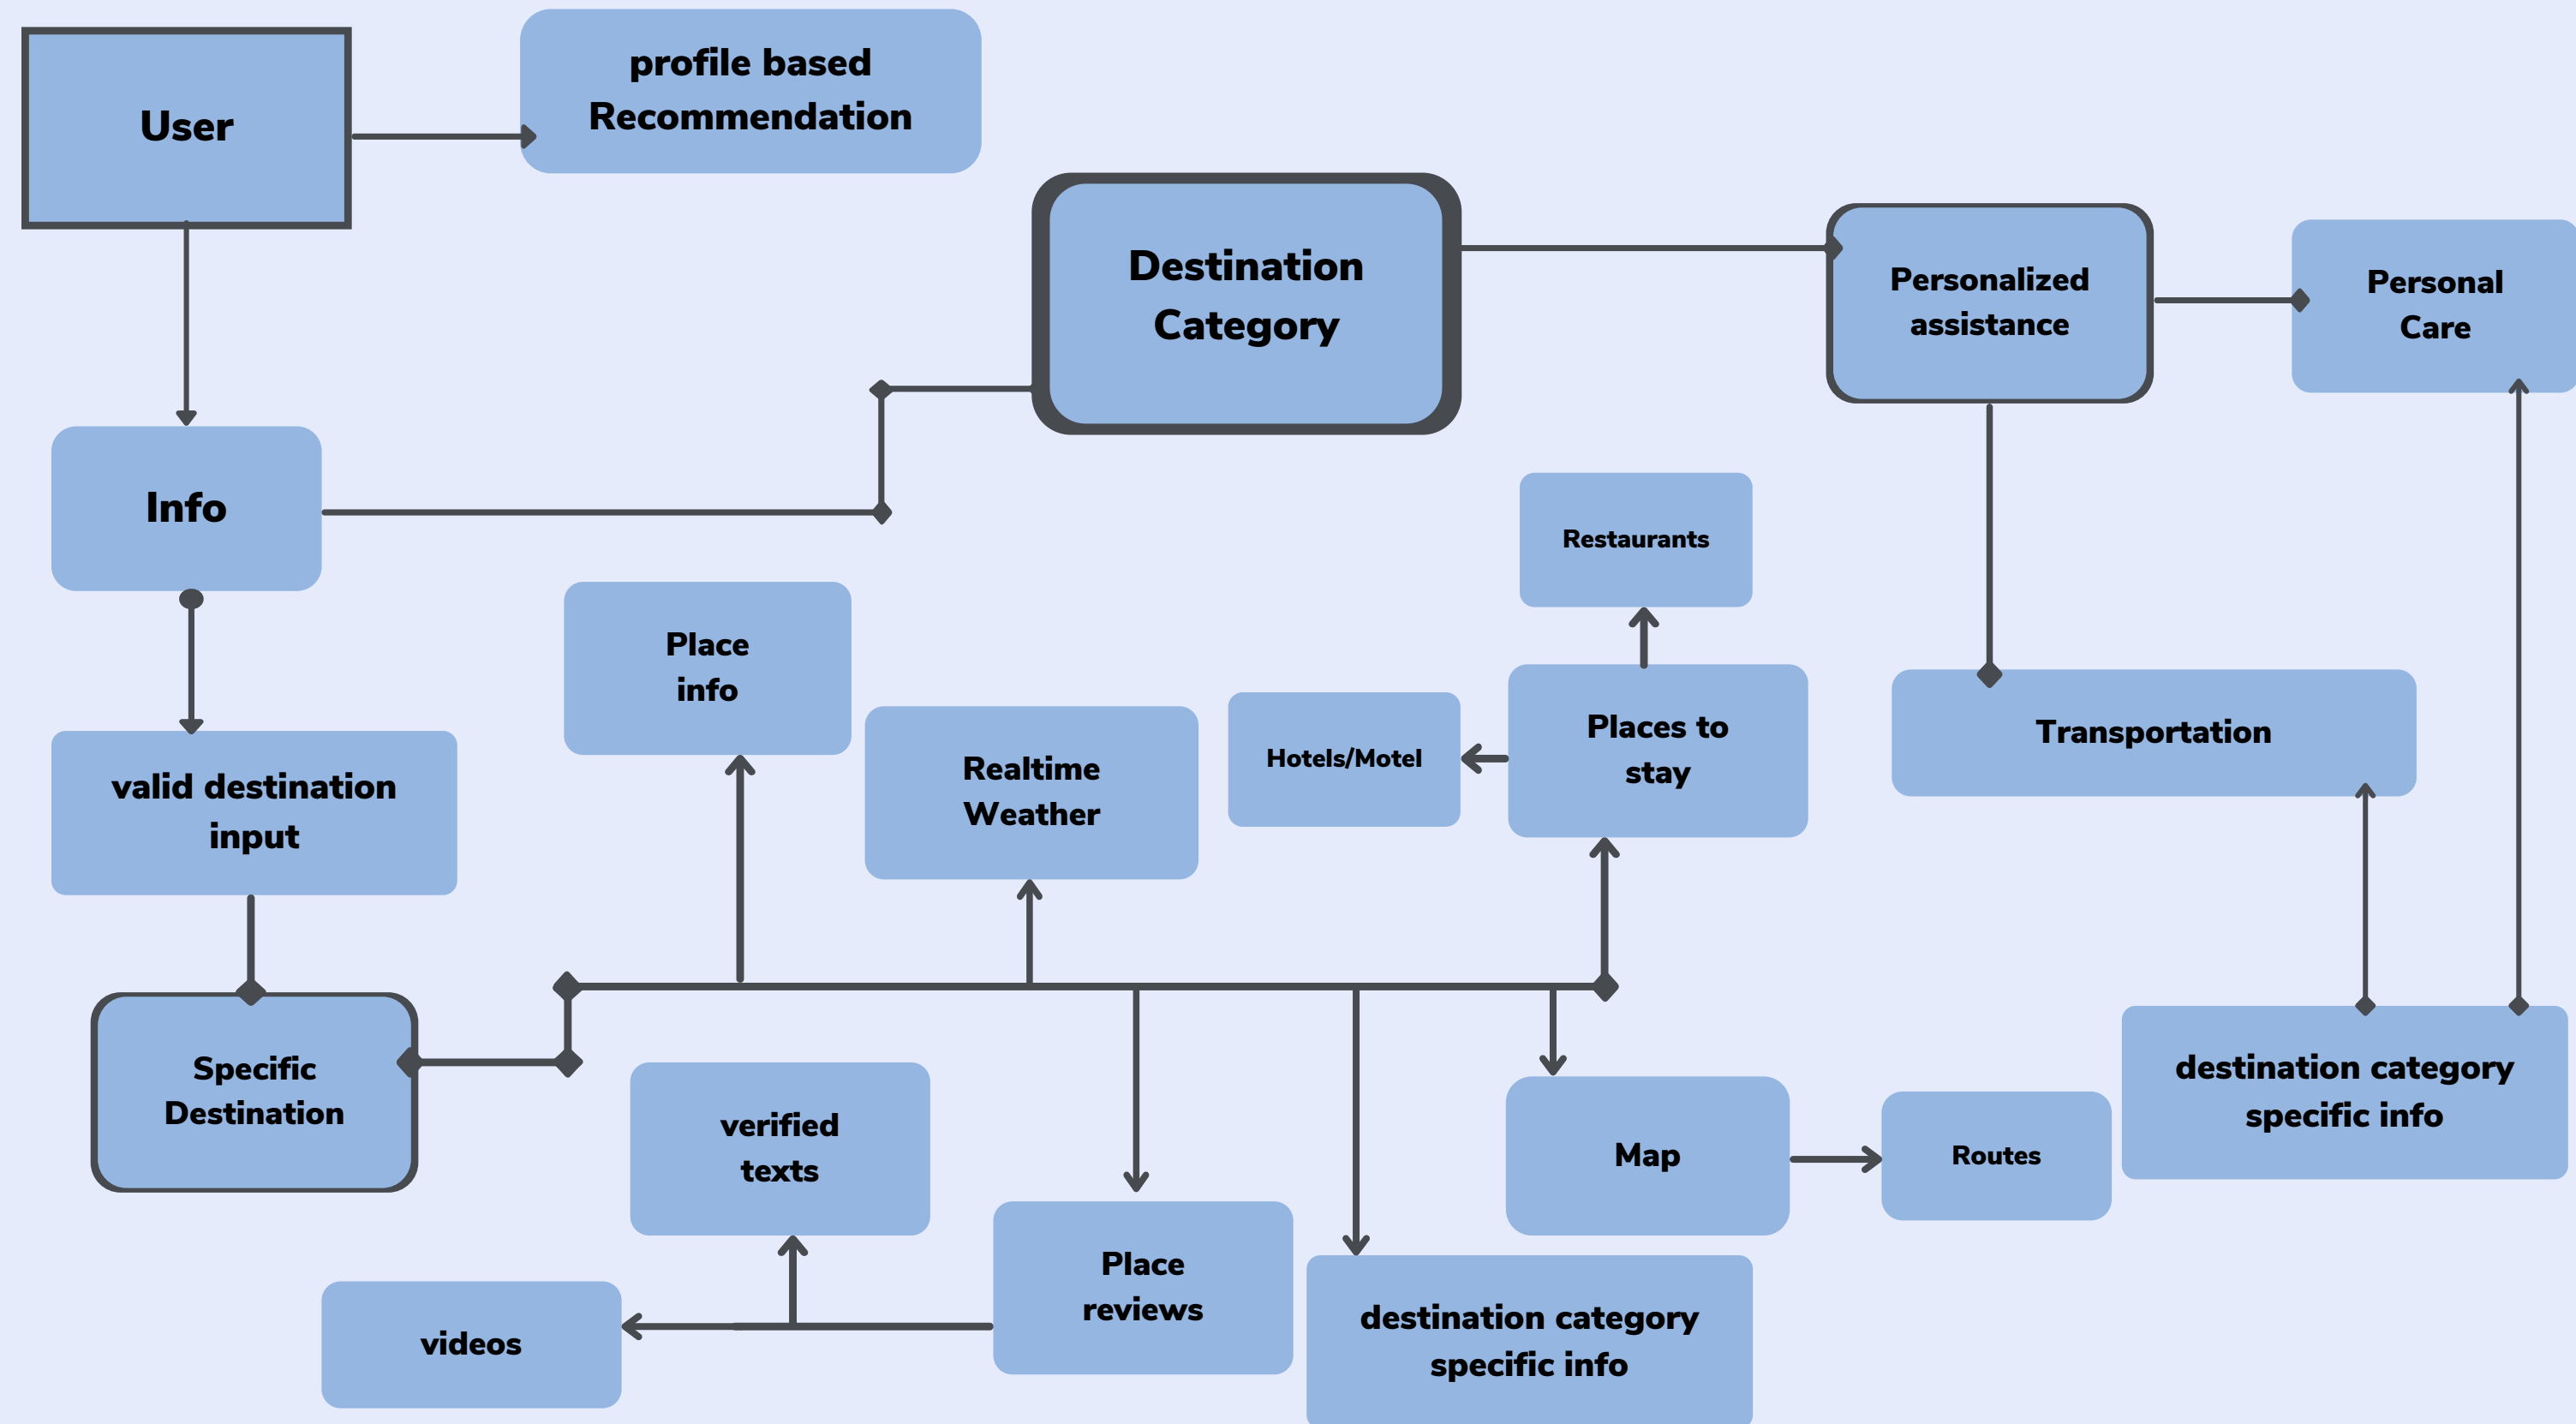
User

profile based Recommendation

Destination Category

Personalized assistance

Personal Care

Info

Restaurants

Place info

Realtime Weather

Hotels/Motel

Places to stay

Transportation

valid destination input

Specific Destination

verified texts

Place reviews

videos

destination category specific info

Map

Routes

destination category specific info